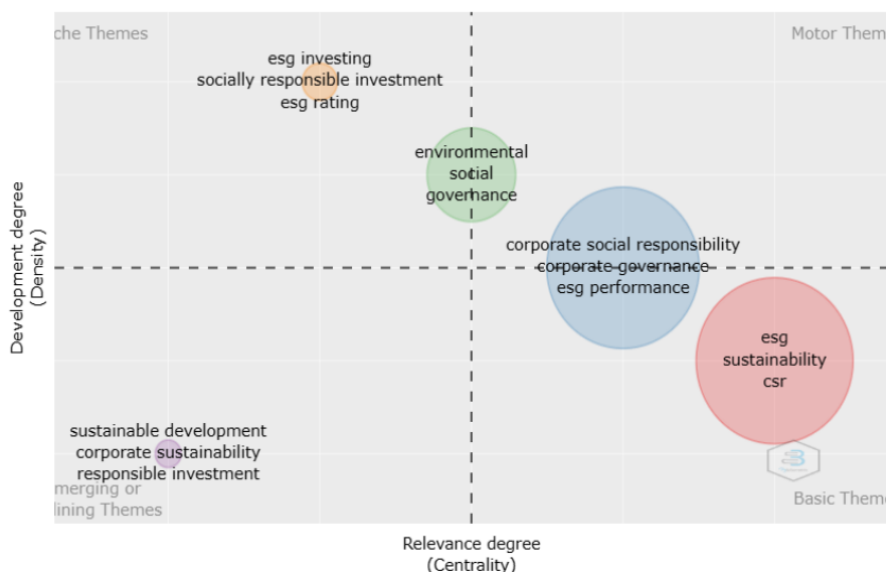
che Themes

Motor Them

esg investing
socially responsible investment
esg rating

environmental
social
governance

corporate social responsibility
corporate governance
esg performance

esg
sustainability
csr

sustainable development
corporate sustainability
responsible investment

merging or
lining Themes

Basic Theme

Development degree
(Density)

Relevance degree
(Centrality)